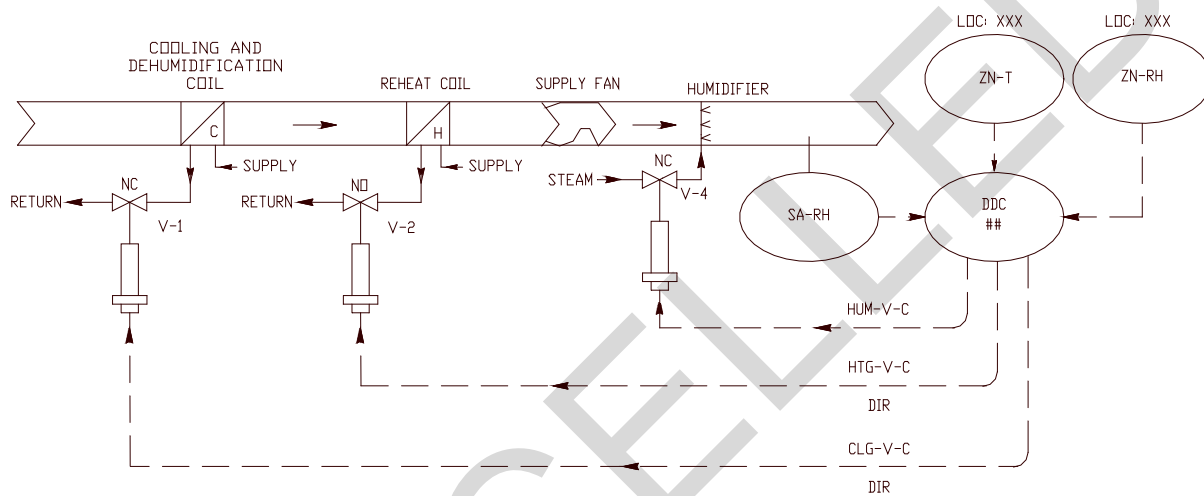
COOLING AND DEHUMIDIFICATION COIL

REHEAT COIL

SUPPLY FAN

HUMIDIFIER

LOC: XXX

LOC: XXX

ZN-T

ZN-RH

C

H

SUPPLY

SUPPLY

NC

NO

NC

RETURN

RETURN

STEAM

V-1

V-2

V-4

SA-RH

DDC
##

HUM-V-C

HTG-V-C

DIR

CLG-V-C

DIR

CANCELLED